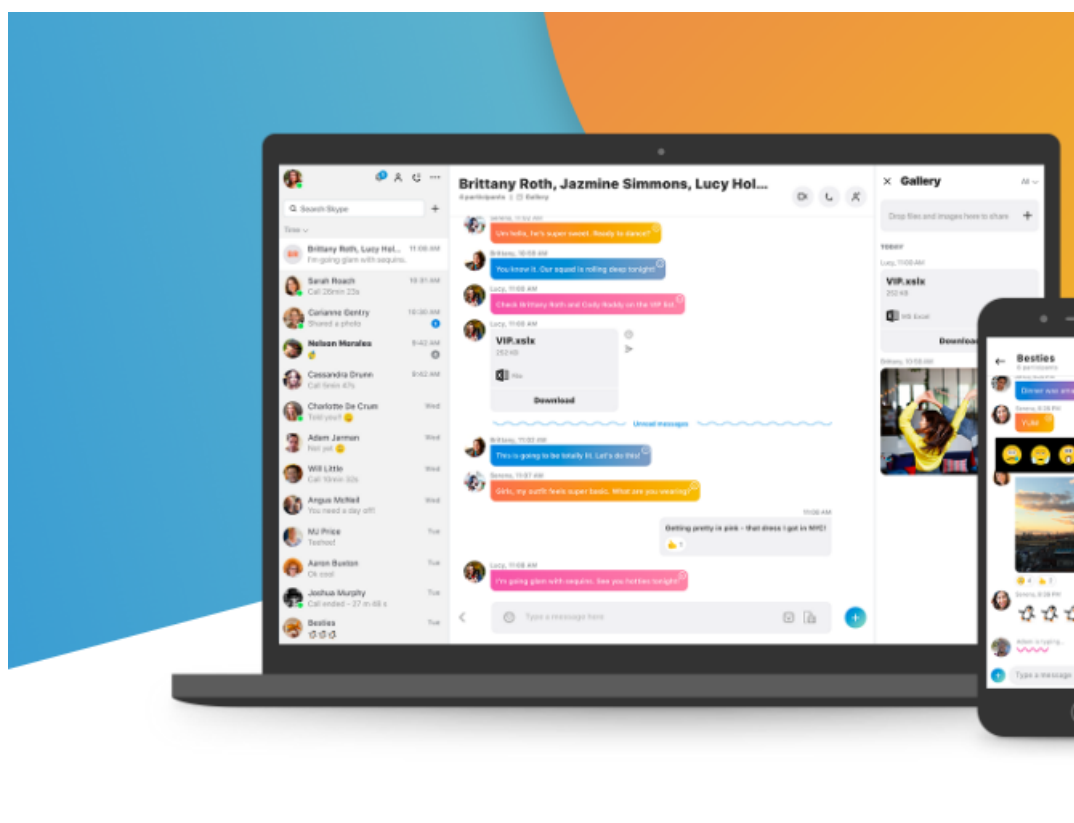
Search Skype

Time

Brittany Roth, Lucy Hol... 11:06 AM
I'm going glam with sequins.

Sarah Roach 10:51 AM
Call 26min 23s

Carianne Gentry 10:30 AM
Shared a photo

Nelson Morales 9:42 AM

Cassandra Drunn 9:42 AM
Call 5min 47s

Charlotte De Crum Wed
Told you!

Adam Jarman Wed
Not yet

Will Little Wed
Call 10min 32s

Angus McNeil Wed
You need a day off!

MJ Price Tue
Teehee!

Aaron Buxton Tue
Ok cool

Joshua Murphy Tue
Call ended - 27 m 48 s

Besties Tue

Brittany Roth, Jazmine Simmons, Lucy Hol...
4 participants | Gallery

Serena, 11:02 AM
Um hello, he's super sweet. Ready to dance?

Brittany, 10:58 AM
You know it. Our squad is rolling deep tonight

Lucy, 11:00 AM
Check Brittany Roth and Cody Roddy on the VIP list

Lucy, 11:00 AM
VIP.xslx
252 KB
Download

Unread messages

Brittany, 11:02 AM
This is going to be totally lit. Let's do this!

Serena, 11:07 AM
Girls, my outfit feels super basic. What are you wearing?

11:06 AM
Getting pretty in pink - that dress I got in NYC!

Lucy, 11:06 AM
I'm going glam with sequins. See you hotties tonight!

Type a message here

Gallery
All
Drop files and images here to share
TODAY
Lucy, 11:00 AM
VIP.xslx
252 KB
MS Excel
Download
Brittany, 10:58 AM

Besties
6 participants
Dinner was ama
Serena, 8:28 PM
YUM
Serena, 8:28 PM
Adam is typing...
Type a message